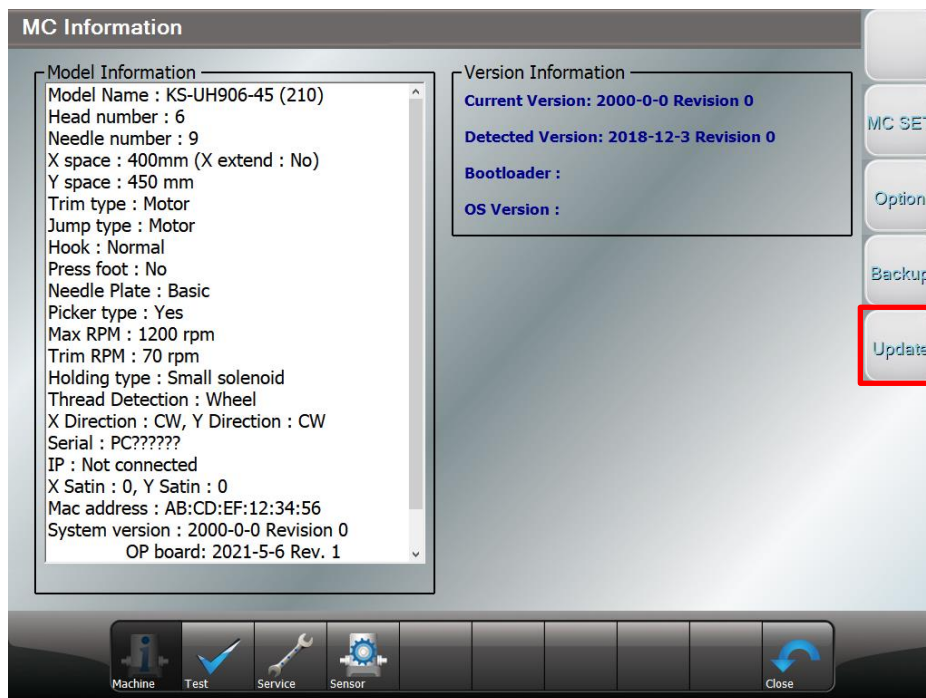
MC Information

Model Information
Model Name : KS-UH906-45 (210)
Head number : 6
Needle number : 9
X space : 400mm (X extend : No)
Y space : 450 mm
Trim type : Motor
Jump type : Motor
Hook : Normal
Press foot : No
Needle Plate : Basic
Picker type : Yes
Max RPM : 1200 rpm
Trim RPM : 70 rpm
Holding type : Small solenoid
Thread Detection : Wheel
X Direction : CW, Y Direction : CW
Serial : PC??????
IP : Not connected
X Satin : 0, Y Satin : 0
Mac address : AB:CD:EF:12:34:56
System version : 2000-0-0 Revision 0
OP board: 2021-5-6 Rev. 1

Version Information
Current Version: 2000-0-0 Revision 0
Detected Version: 2018-12-3 Revision 0
Bootloader :
OS Version :

MC SET
Option
Backup
Update

Machine
Test
Service
Sensor
Close